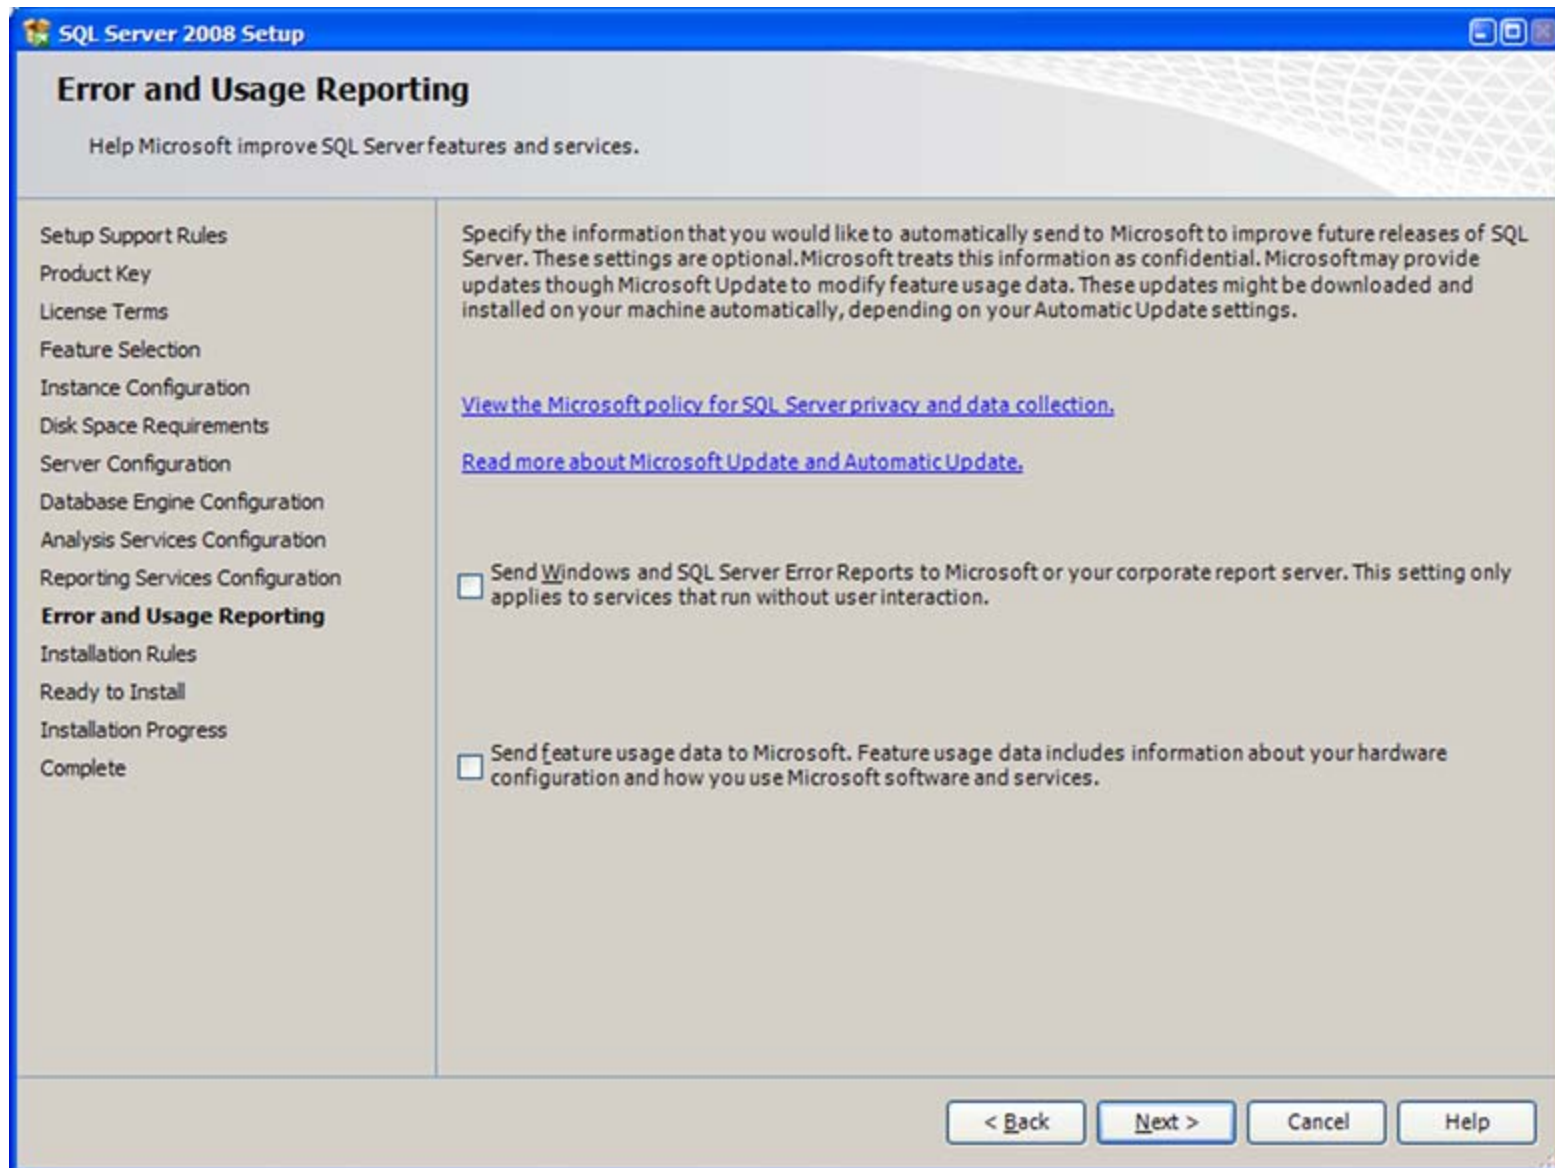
SQL Server 2008 Setup

Error and Usage Reporting

Help Microsoft improve SQL Server features and services.

Setup Support Rules
Product Key
License Terms
Feature Selection
Instance Configuration
Disk Space Requirements
Server Configuration
Database Engine Configuration
Analysis Services Configuration
Reporting Services Configuration
Error and Usage Reporting
Installation Rules
Ready to Install
Installation Progress
Complete

Specify the information that you would like to automatically send to Microsoft to improve future releases of SQL Server. These settings are optional. Microsoft treats this information as confidential. Microsoft may provide updates though Microsoft Update to modify feature usage data. These updates might be downloaded and installed on your machine automatically, depending on your Automatic Update settings.

View the Microsoft policy for SQL Server privacy and data collection.

Read more about Microsoft Update and Automatic Update.

Send Windows and SQL Server Error Reports to Microsoft or your corporate report server. This setting only applies to services that run without user interaction.

Send feature usage data to Microsoft. Feature usage data includes information about your hardware configuration and how you use Microsoft software and services.

< Back
Next >
Cancel
Help